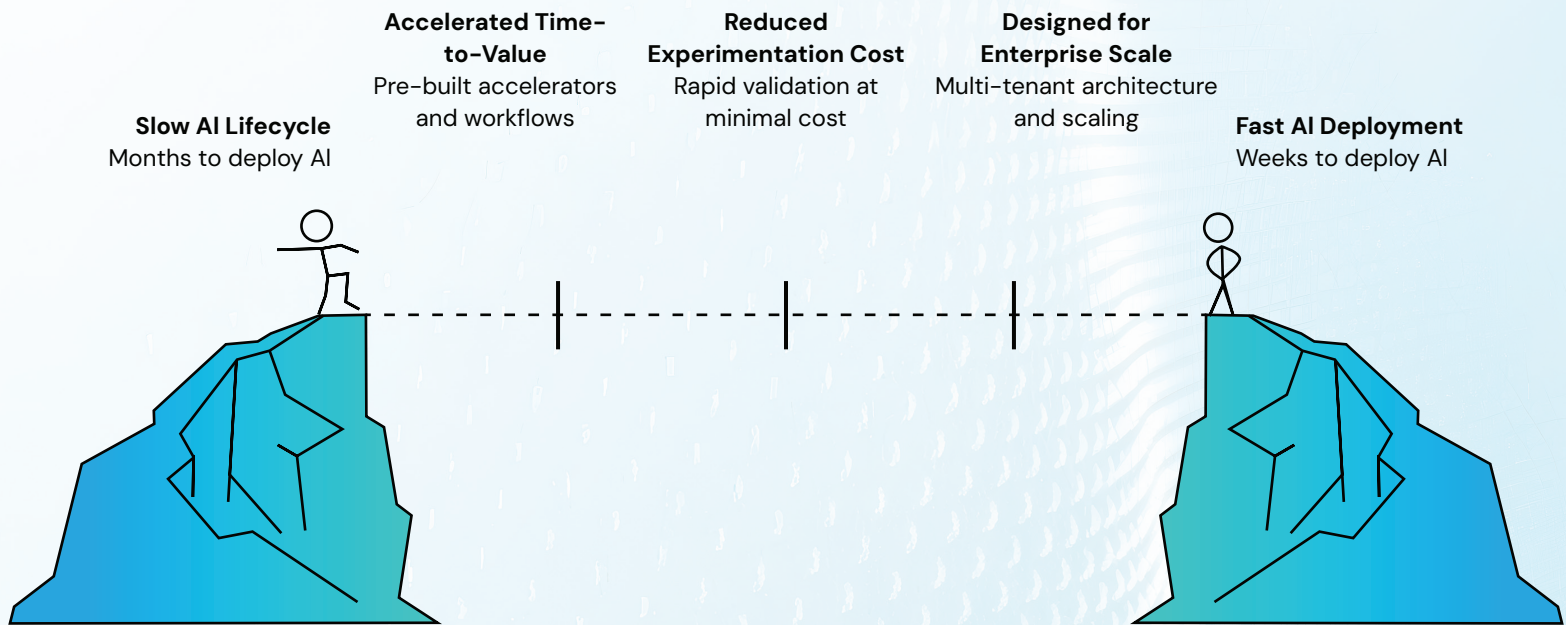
Slow AI Lifecycle
Months to deploy AI

Accelerated Time-to-Value
Pre-built accelerators and workflows

Reduced Experimentation Cost
Rapid validation at minimal cost

Designed for Enterprise Scale
Multi-tenant architecture and scaling

Fast AI Deployment
Weeks to deploy AI